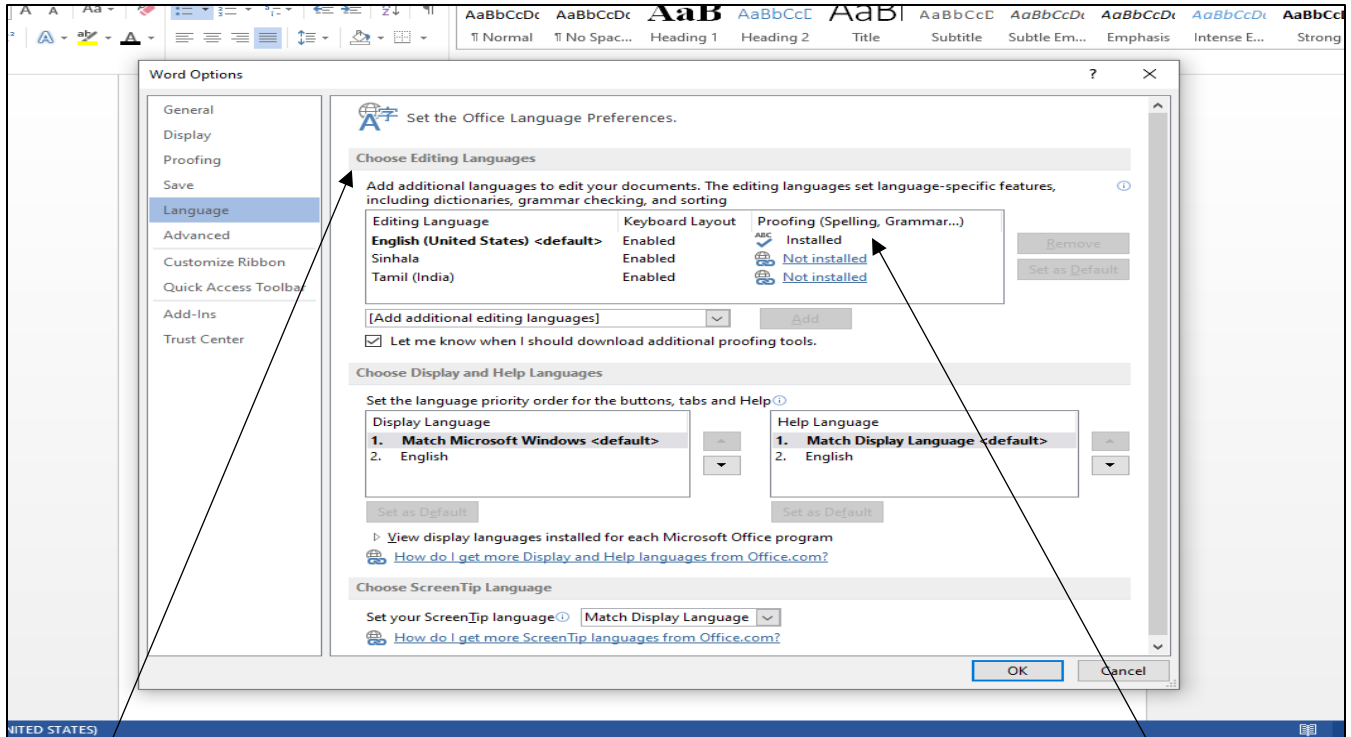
AaBbCcDc AaBbCcDc AaB AaBbCcD AaB AaBbCcD AaBbCcDc AaBbCcDc AaBbCcDc AaBbCcD
¶ Normal ¶ No Spac... Heading 1 Heading 2 Title Subtitle Subtle Em... Emphasis Intense E... Strong

Word Options ? ×

General
Display
Proofing
Save
Language
Advanced
Customize Ribbon
Quick Access Toolbar
Add-Ins
Trust Center

Set the Office Language Preferences.

Choose Editing Languages

Add additional languages to edit your documents. The editing languages set language-specific features, including dictionaries, grammar checking, and sorting

| Editing Language | Keyboard Layout | Proofing (Spelling, Grammar...) |
|---|---|---|
| English (United States) <default> | Enabled | Installed |
| Sinhala | Enabled | Not installed |
| Tamil (India) | Enabled | Not installed |

Remove
Set as Default

[Add additional editing languages]
Add

Let me know when I should download additional proofing tools.

Choose Display and Help Languages

Set the language priority order for the buttons, tabs and Help

Display Language
1. Match Microsoft Windows <default>
2. English

Help Language
1. Match Display Language <default>
2. English

Set as Default
Set as Default

View display languages installed for each Microsoft Office program
How do I get more Display and Help languages from Office.com?

Choose ScreenTip Language

Set your ScreenTip language Match Display Language
How do I get more ScreenTip languages from Office.com?

OK Cancel

NITED STATES)